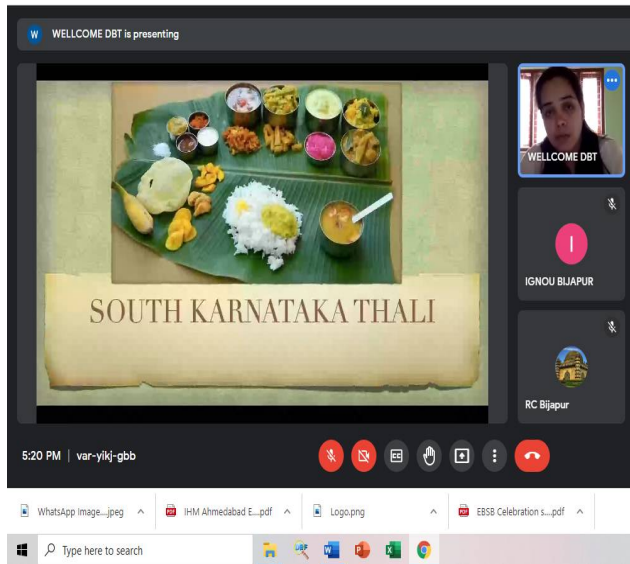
W WELLCOME DBT is presenting

SOUTH KARNATAKA THALI

WELLCOME DBT

I

IGNOU BIJAPUR

RC Bijapur

5:20 PM | var-yikj-gbb

CC

WhatsApp Image....jpeg

IHM Ahmedabad E....pdf

Logo.png

EBSB Celebration s....pdf

Type here to search